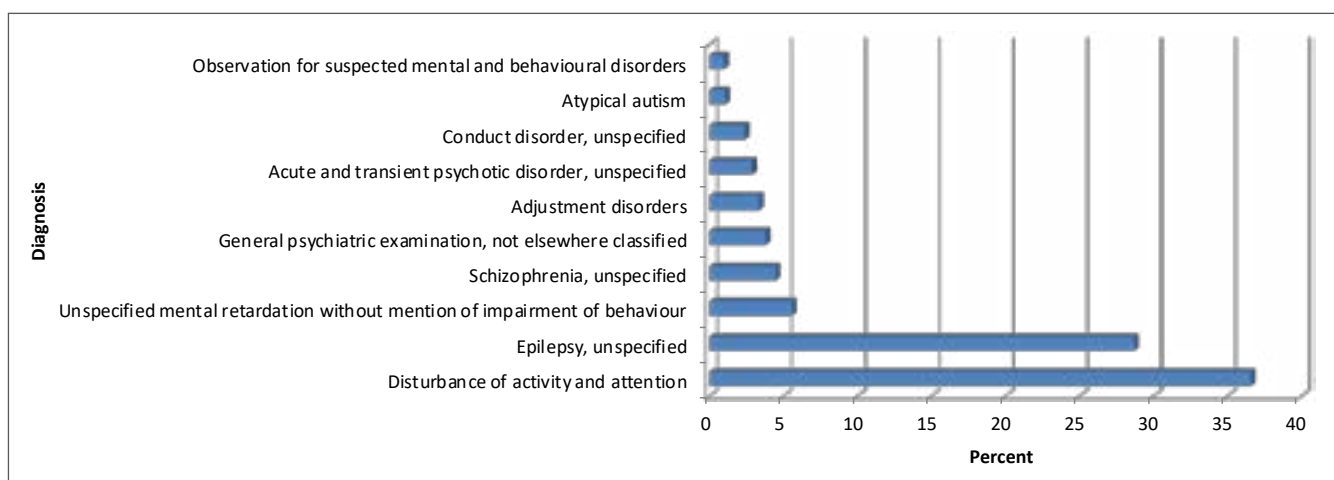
Diagnosis

Observation for suspected mental and behavioural disorders
Atypical autism
Conduct disorder, unspecified
Acute and transient psychotic disorder, unspecified
Adjustment disorders
General psychiatric examination, not elsewhere classified
Schizophrenia, unspecified
Unspecified mental retardation without mention of impairment of behaviour
Epilepsy, unspecified
Disturbance of activity and attention

0 5 10 15 20 25 30 35 40

Percent